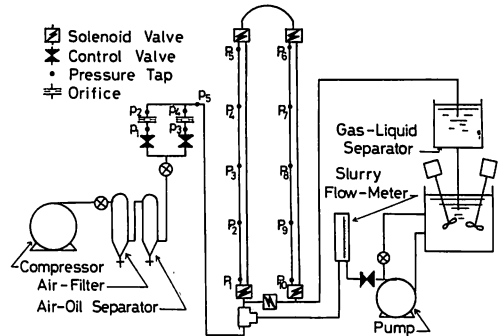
Solenoid Valve
Control Valve
Pressure Tap
Orifice

$P_5$ $P_6$ $P_4$ $P_7$ $P_3$ $P_8$ $P_2$ $P_9$ $P_1$ $P_{10}$

$P_2$ $P_4$ $P_1$ $P_3$ $P_5$

Gas-Liquid Separator
Slurry Flow-Meter
Compressor
Air-Filter
Air-Oil Separator
Pump